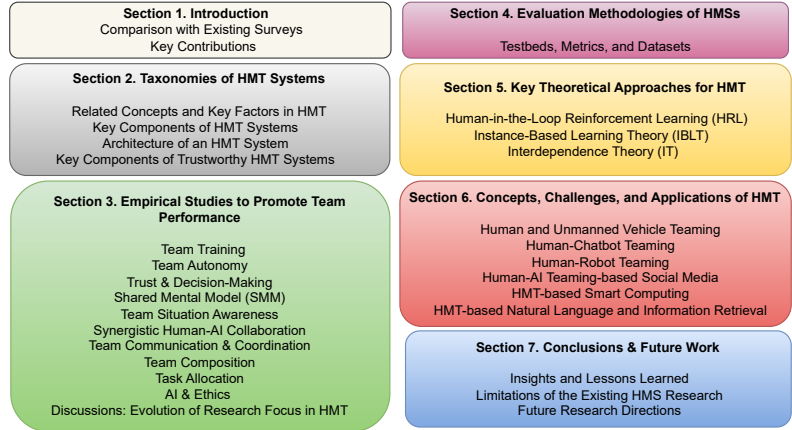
Section 1. Introduction
Comparison with Existing Surveys
Key Contributions

Section 2. Taxonomies of HMT Systems

Related Concepts and Key Factors in HMT
Key Components of HMT Systems
Architecture of an HMT System
Key Components of Trustworthy HMT Systems

Section 3. Empirical Studies to Promote Team Performance

Team Training
Team Autonomy
Trust & Decision-Making
Shared Mental Model (SMM)
Team Situation Awareness
Synergistic Human-AI Collaboration
Team Communication & Coordination
Team Composition
Task Allocation
AI & Ethics
Discussions: Evolution of Research Focus in HMT

Section 4. Evaluation Methodologies of HMSs

Testbeds, Metrics, and Datasets

Section 5. Key Theoretical Approaches for HMT

Human-in-the-Loop Reinforcement Learning (HRL)
Instance-Based Learning Theory (IBLT)
Interdependence Theory (IT)

Section 6. Concepts, Challenges, and Applications of HMT

Human and Unmanned Vehicle Teaming
Human-Chatbot Teaming
Human-Robot Teaming
Human-AI Teaming-based Social Media
HMT-based Smart Computing
HMT-based Natural Language and Information Retrieval

Section 7. Conclusions & Future Work

Insights and Lessons Learned
Limitations of the Existing HMS Research
Future Research Directions